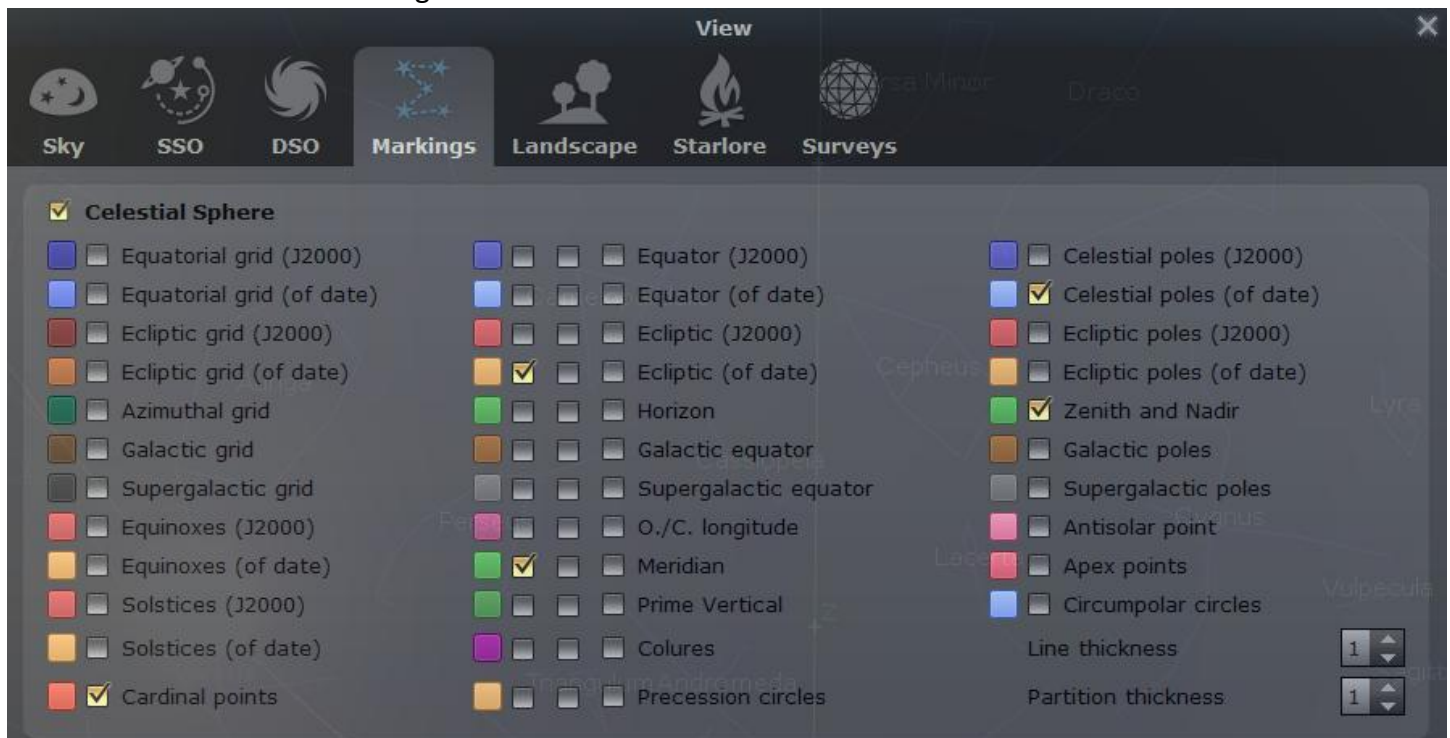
View

Sky SSO DSO Markings Landscape Starlore Surveys

☑ Celestial Sphere

☐ Equatorial grid (J2000)
☐ Equatorial grid (of date)
☐ Ecliptic grid (J2000)
☐ Ecliptic grid (of date)
☐ Azimuthal grid
☐ Galactic grid
☐ Supergalactic grid
☐ Equinoxes (J2000)
☐ Equinoxes (of date)
☐ Solstices (J2000)
☐ Solstices (of date)
☑ Cardinal points

☐ ☐ ☐ Equator (J2000)
☐ ☐ ☐ Equator (of date)
☐ ☐ ☐ Ecliptic (J2000)
☑ ☐ ☐ Ecliptic (of date)
☐ ☐ ☐ Horizon
☐ ☐ ☐ Galactic equator
☐ ☐ ☐ Supergalactic equator
☐ ☐ ☐ O./C. longitude
☑ ☐ ☐ Meridian
☐ ☐ ☐ Prime Vertical
☐ ☐ ☐ Colures
☐ ☐ ☐ Precession circles

☐ Celestial poles (J2000)
☑ Celestial poles (of date)
☐ Ecliptic poles (J2000)
☐ Ecliptic poles (of date)
☑ Zenith and Nadir
☐ Galactic poles
☐ Supergalactic poles
☐ Antisolar point
☐ Apex points
☐ Circumpolar circles
Line thickness 1
Partition thickness 1